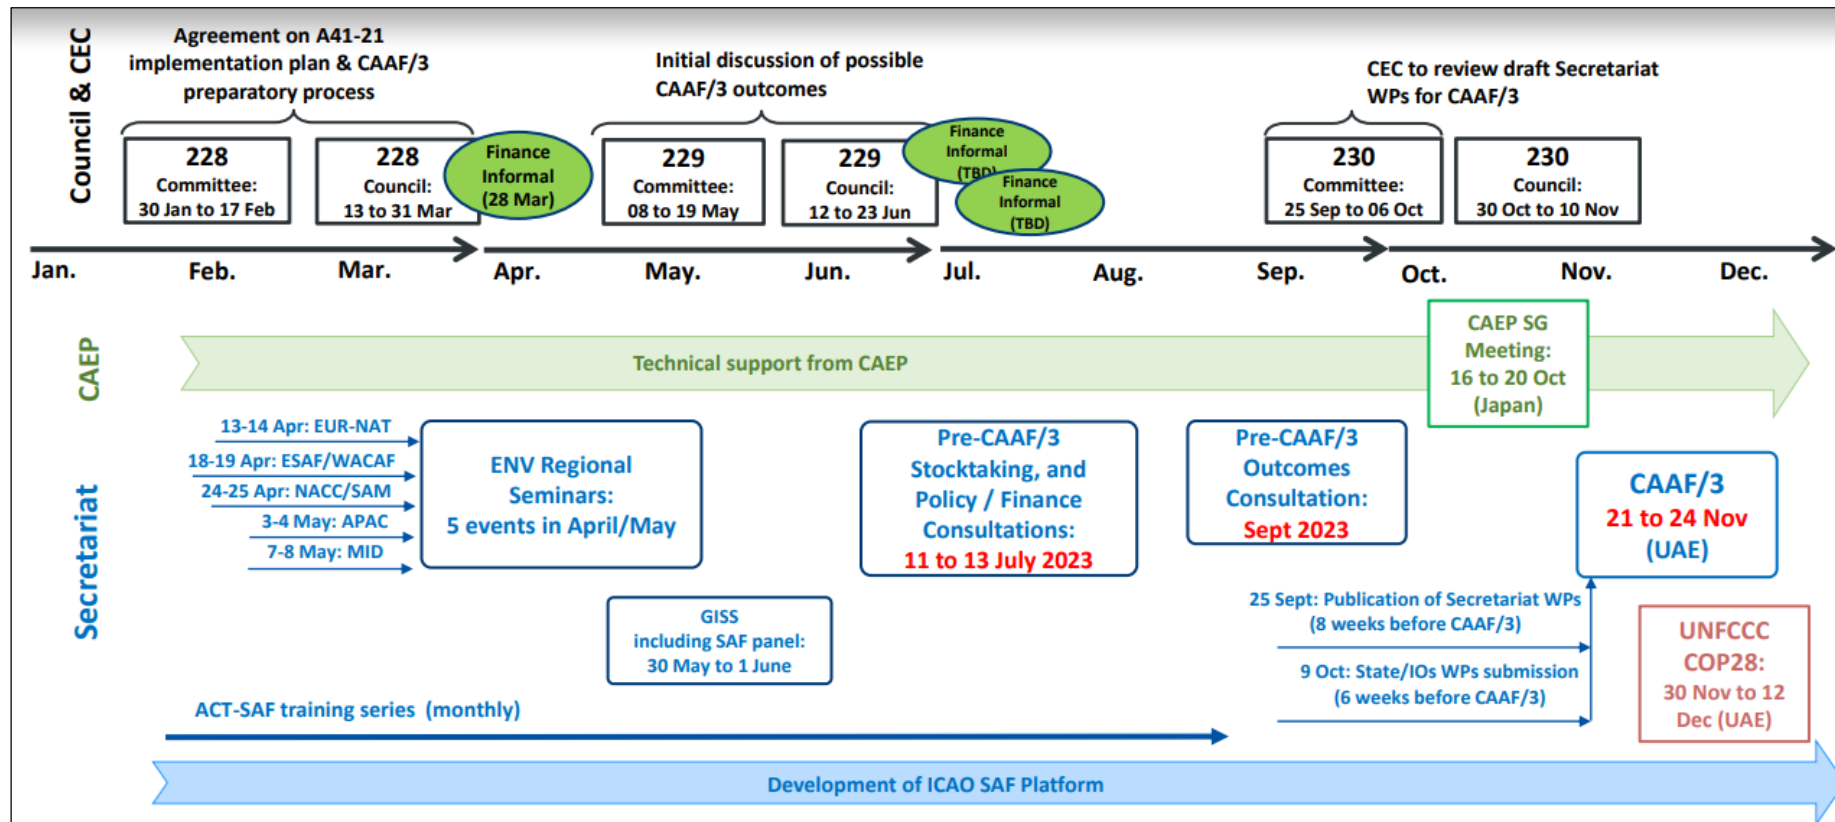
Council & CEC

Agreement on A41-21 implementation plan & CAAF/3 preparatory process

Initial discussion of possible CAAF/3 outcomes

CEC to review draft Secretariat WPs for CAAF/3

228
Committee:
30 Jan to 17 Feb

228
Council:
13 to 31 Mar

Finance Informal (28 Mar)

229
Committee:
08 to 19 May

229
Council:
12 to 23 Jun

Finance Informal (TBD)

Finance Informal (TBD)

230
Committee:
25 Sep to 06 Oct

230
Council:
30 Oct to 10 Nov

Jan. Feb. Mar. Apr. May. Jun. Jul. Aug. Sep. Oct. Nov. Dec.

CAEP

Technical support from CAEP

CAEP SG Meeting: 16 to 20 Oct (Japan)

Secretariat

13-14 Apr: EUR-NAT
18-19 Apr: ESAF/WACAF
24-25 Apr: NACC/SAM
3-4 May: APAC
7-8 May: MID

ENV Regional Seminars: 5 events in April/May

Pre-CAAF/3 Stocktaking, and Policy / Finance Consultations: 11 to 13 July 2023

Pre-CAAF/3 Outcomes Consultation: Sept 2023

CAAF/3
21 to 24 Nov
(UAE)

GISS including SAF panel: 30 May to 1 June

25 Sept: Publication of Secretariat WPs (8 weeks before CAAF/3)

9 Oct: State/IOs WPs submission (6 weeks before CAAF/3)

UNFCCC COP28: 30 Nov to 12 Dec (UAE)

ACT-SAF training series (monthly)

Development of ICAO SAF Platform